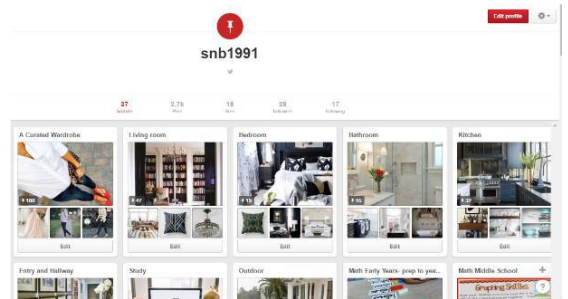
Edit profile

snb1991

37 Boards
2.7k Pins
18 Likes
28 Followers
17 Following

A Curated Wardrobe
100
Edit

Living room
47
Edit

Bedroom
15
Edit

Bathroom
55
Edit

Kitchen
37
Edit

Entry and Hallway

Study

Outdoor

Math Early Years- prep to year...

Math Middle School

Graphing Skills

?